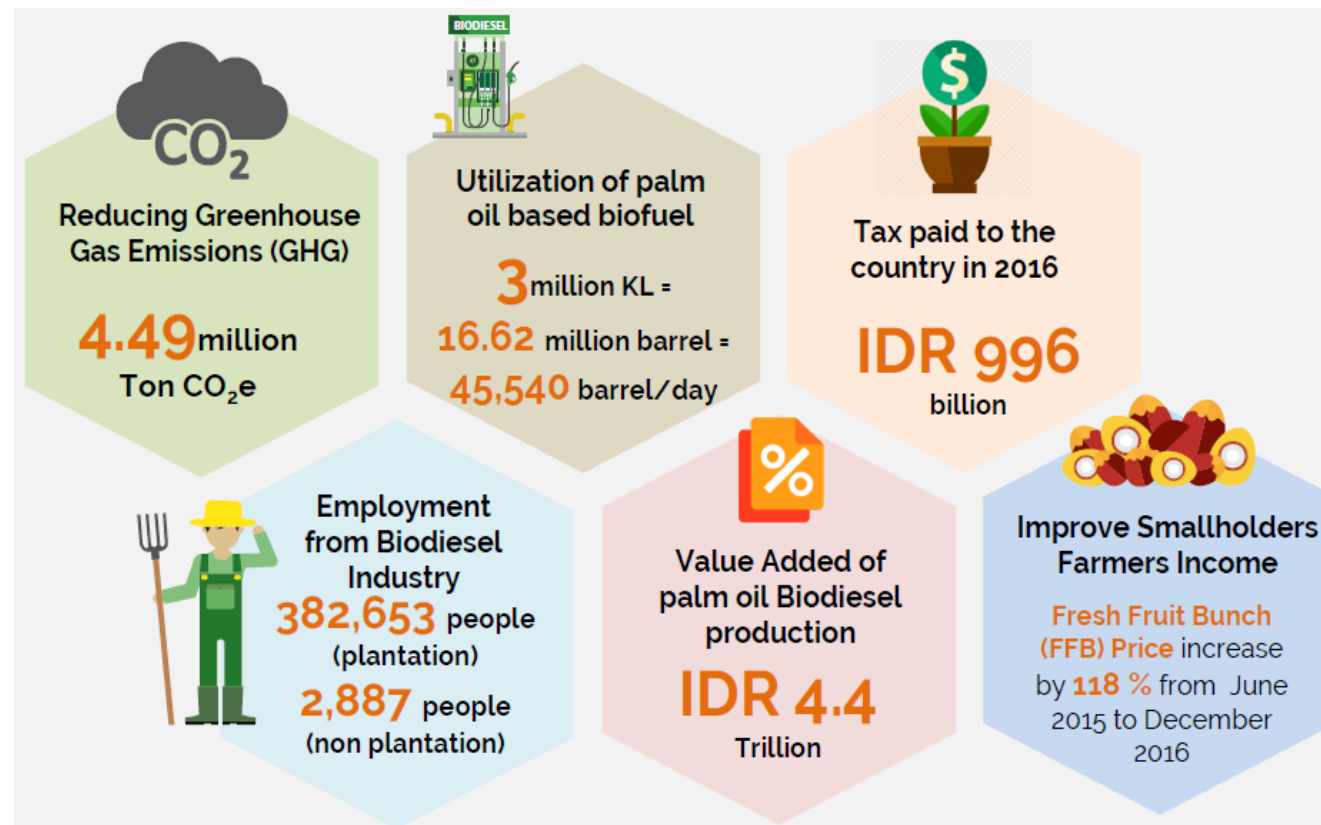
$CO_2$

Reducing Greenhouse Gas Emissions (GHG)

4.49 million Ton $CO_2e$

BIODIESEL

Utilization of palm oil based biofuel

3 million KL = 16.62 million barrel = 45,540 barrel/day

$

Tax paid to the country in 2016

IDR 996 billion

Employment from Biodiesel Industry

382,653 people (plantation)

2,887 people (non plantation)

%

Value Added of palm oil Biodiesel production

IDR 4.4 Trillion

Improve Smallholders Farmers Income

Fresh Fruit Bunch (FFB) Price increase by 118 % from June 2015 to December 2016